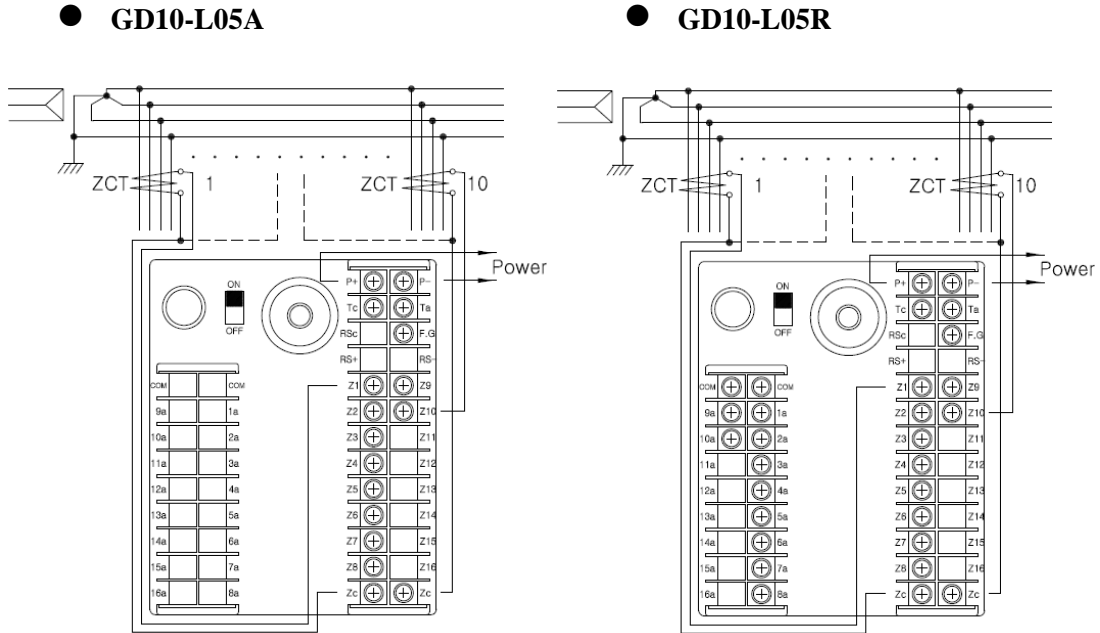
GD10-L05A

ZCT 1
ZCT 10
Power
ON
OFF
P+ P-
Tc Ta
RSc F.G
RS+ RS-
COM COM
9a 1a
10a 2a
11a 3a
12a 4a
13a 5a
14a 6a
15a 7a
16a 8a
Z1 Z9
Z2 Z10
Z3 Z11
Z4 Z12
Z5 Z13
Z6 Z14
Z7 Z15
Z8 Z16
Zc Zc

GD10-L05R

ZCT 1
ZCT 10
Power
ON
OFF
P+ P-
Tc Ta
RSc F.G
RS+ RS-
COM COM
9a 1a
10a 2a
11a 3a
12a 4a
13a 5a
14a 6a
15a 7a
16a 8a
Z1 Z9
Z2 Z10
Z3 Z11
Z4 Z12
Z5 Z13
Z6 Z14
Z7 Z15
Z8 Z16
Zc Zc